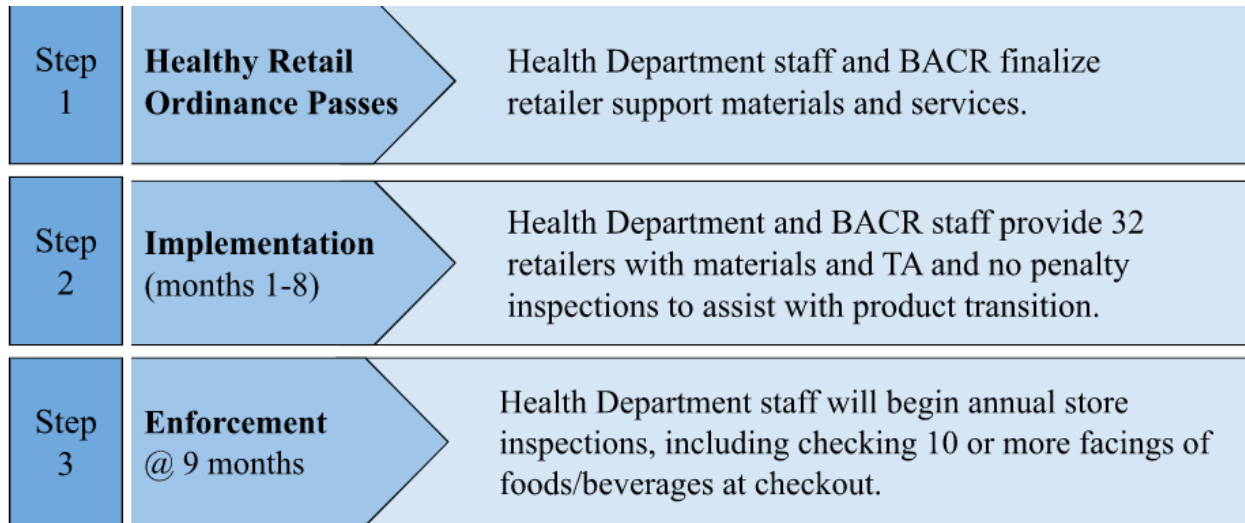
Step 1

**Healthy Retail Ordinance Passes**

Health Department staff and BACR finalize retailer support materials and services.

Step 2

**Implementation** (months 1-8)

Health Department and BACR staff provide 32 retailers with materials and TA and no penalty inspections to assist with product transition.

Step 3

**Enforcement** @ 9 months

Health Department staff will begin annual store inspections, including checking 10 or more facings of foods/beverages at checkout.